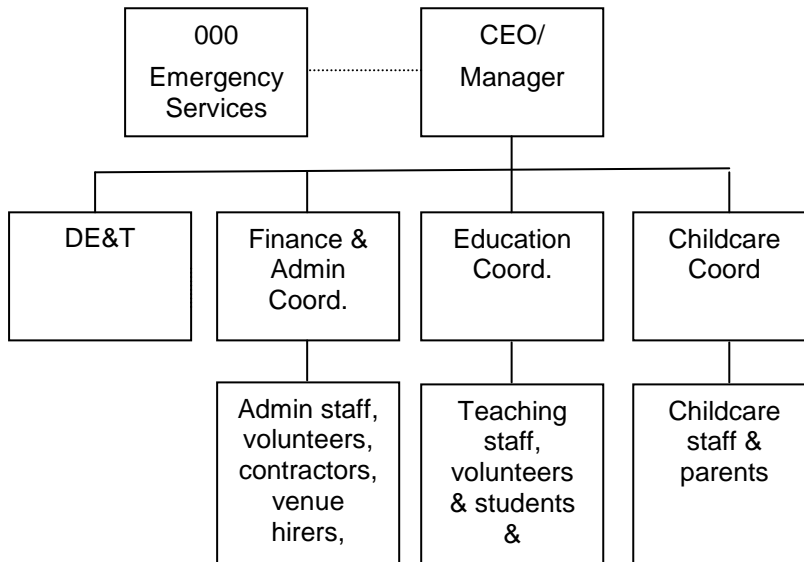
000
Emergency Services

CEO/
Manager

DE&T

Finance & Admin Coord.

Education Coord.

Childcare Coord

Admin staff, volunteers, contractors, venue hirers,

Teaching staff, volunteers & students &

Childcare staff & parents